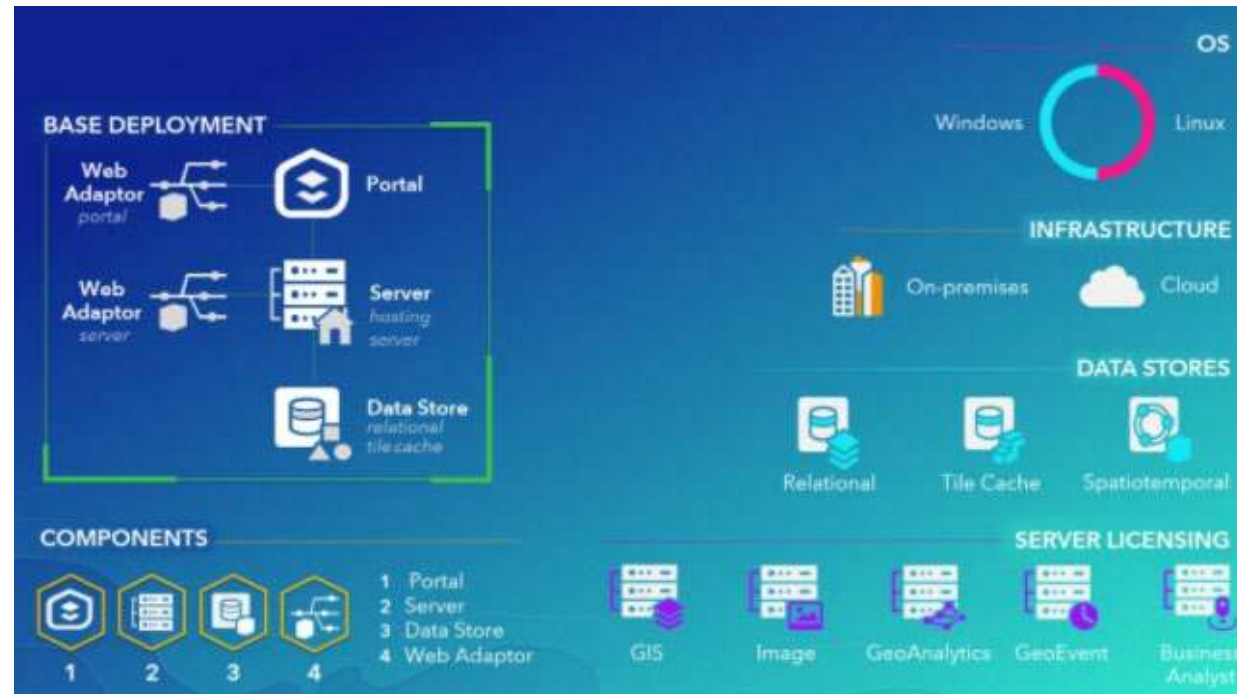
BASE DEPLOYMENT

Web Adaptor
portal

Portal

Web Adaptor
server

Server
hosting server

Data Store
relational
tile cache

COMPONENTS

1 2 3 4

1 Portal
2 Server
3 Data Store
4 Web Adaptor

OS

Windows

Linux

INFRASTRUCTURE

On-premises

Cloud

DATA STORES

Relational

Tile Cache

Spatiotemporal

SERVER LICENSING

GIS

Image

GeoAnalytics

GeoEvent

Business Analyst